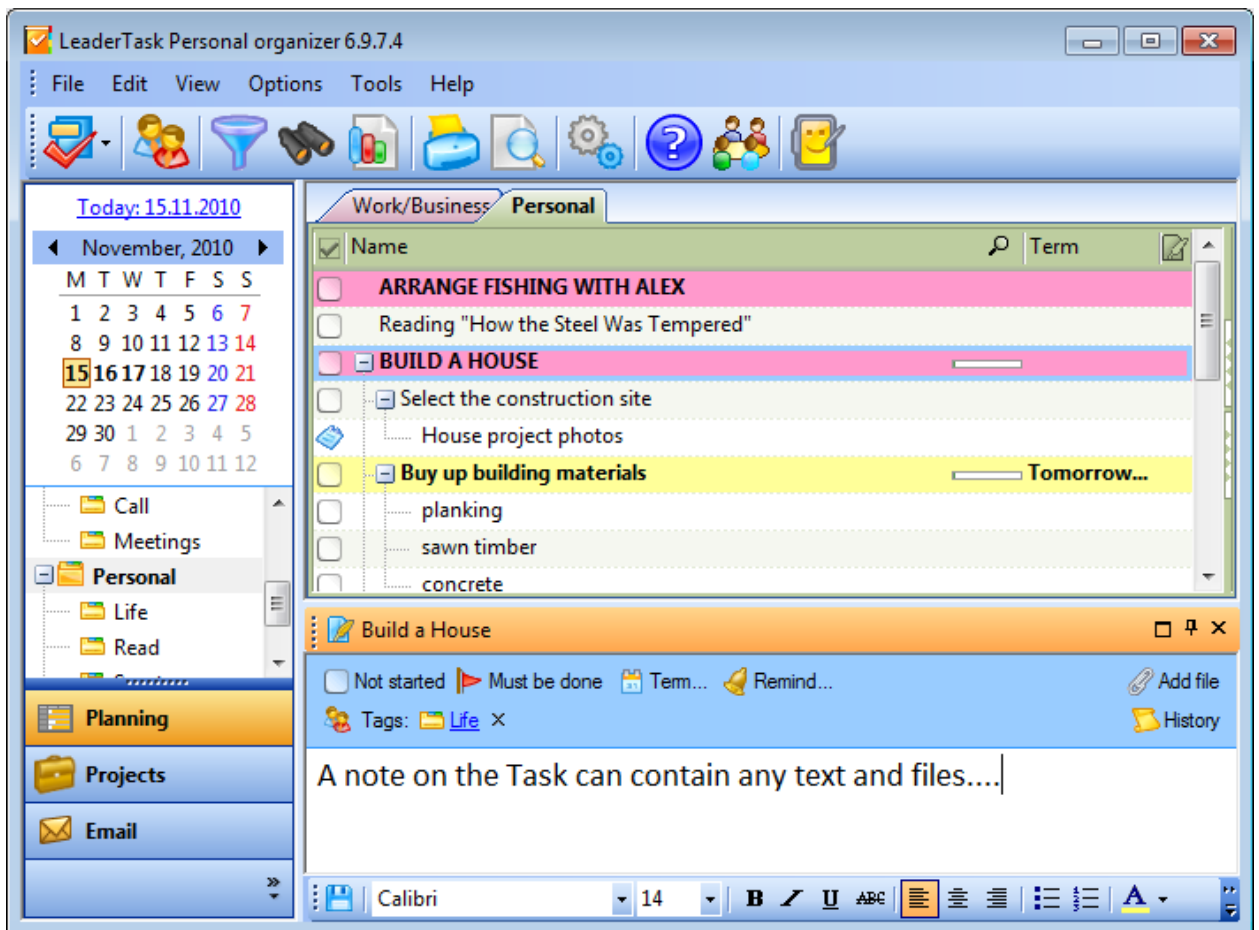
LeaderTask Personal organizer 6.9.7.4

File Edit View Options Tools Help

Today: 15.11.2010

November, 2010

| M | T | W | T | F | S | S |
|---|---|---|---|---|---|---|
| 1 | 2 | 3 | 4 | 5 | 6 | 7 |
| 8 | 9 | 10 | 11 | 12 | 13 | 14 |
| 15 | 16 | 17 | 18 | 19 | 20 | 21 |
| 22 | 23 | 24 | 25 | 26 | 27 | 28 |
| 29 | 30 | 1 | 2 | 3 | 4 | 5 |
| 6 | 7 | 8 | 9 | 10 | 11 | 12 |

Call
Meetings
Personal
Life
Read
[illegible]

Planning
Projects
Email

Work/Business Personal

Name Term

ARRANGE FISHING WITH ALEX
Reading "How the Steel Was Tempered"
BUILD A HOUSE
Select the construction site
House project photos
Buy up building materials Tomorrow...
planking
sawn timber
concrete

Build a House

Not started Must be done Term... Remind... Add file
Tags: Life History

A note on the Task can contain any text and files....

Calibri 14 B I U ABC A